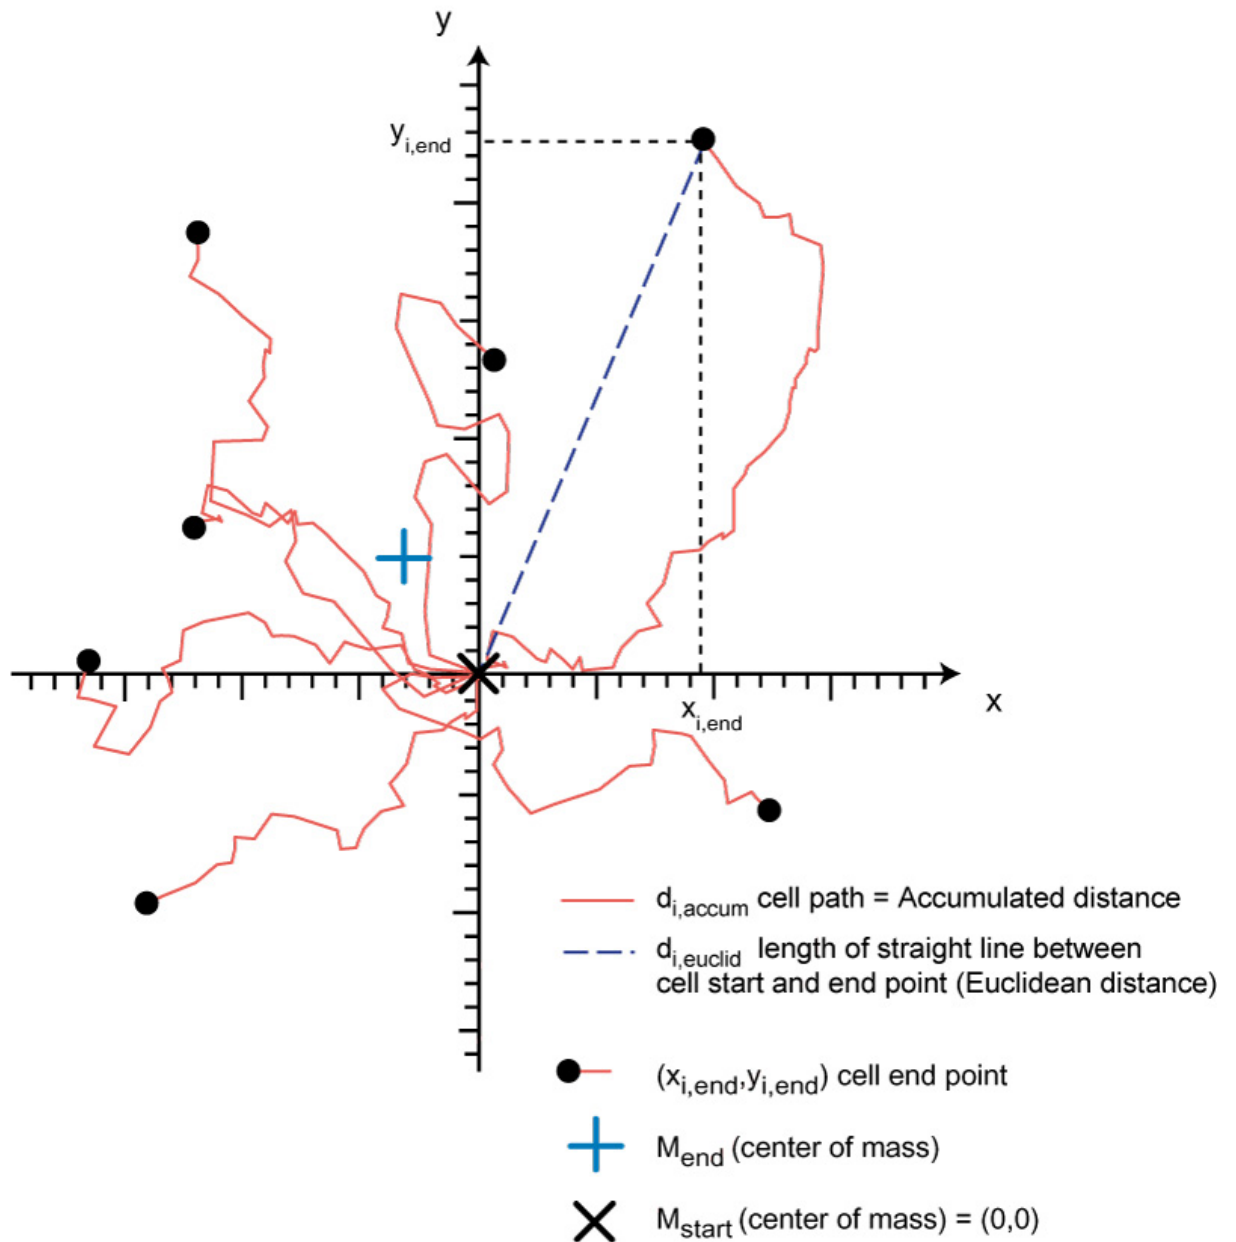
y

$y_{i,end}$

x

$x_{i,end}$

$d_{i,accum}$ cell path = Accumulated distance

$d_{i,euclid}$ length of straight line between cell start and end point (Euclidean distance)

$(x_{i,end}, y_{i,end})$ cell end point

$M_{end}$ (center of mass)

$M_{start}$ (center of mass) = (0,0)